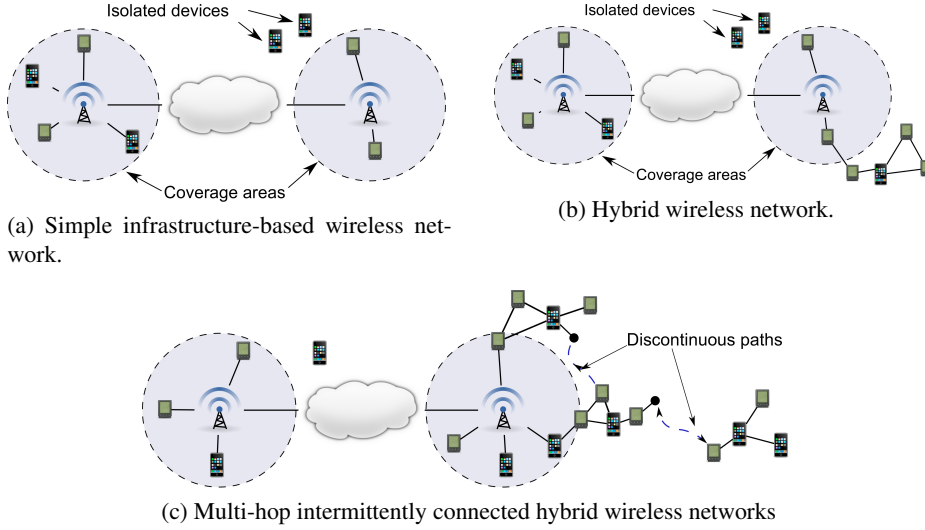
Isolated devices

Coverage areas

(a) Simple infrastructure-based wireless network.

Isolated devices

Coverage areas

(b) Hybrid wireless network.

Discontinuous paths

(c) Multi-hop intermittently connected hybrid wireless networks